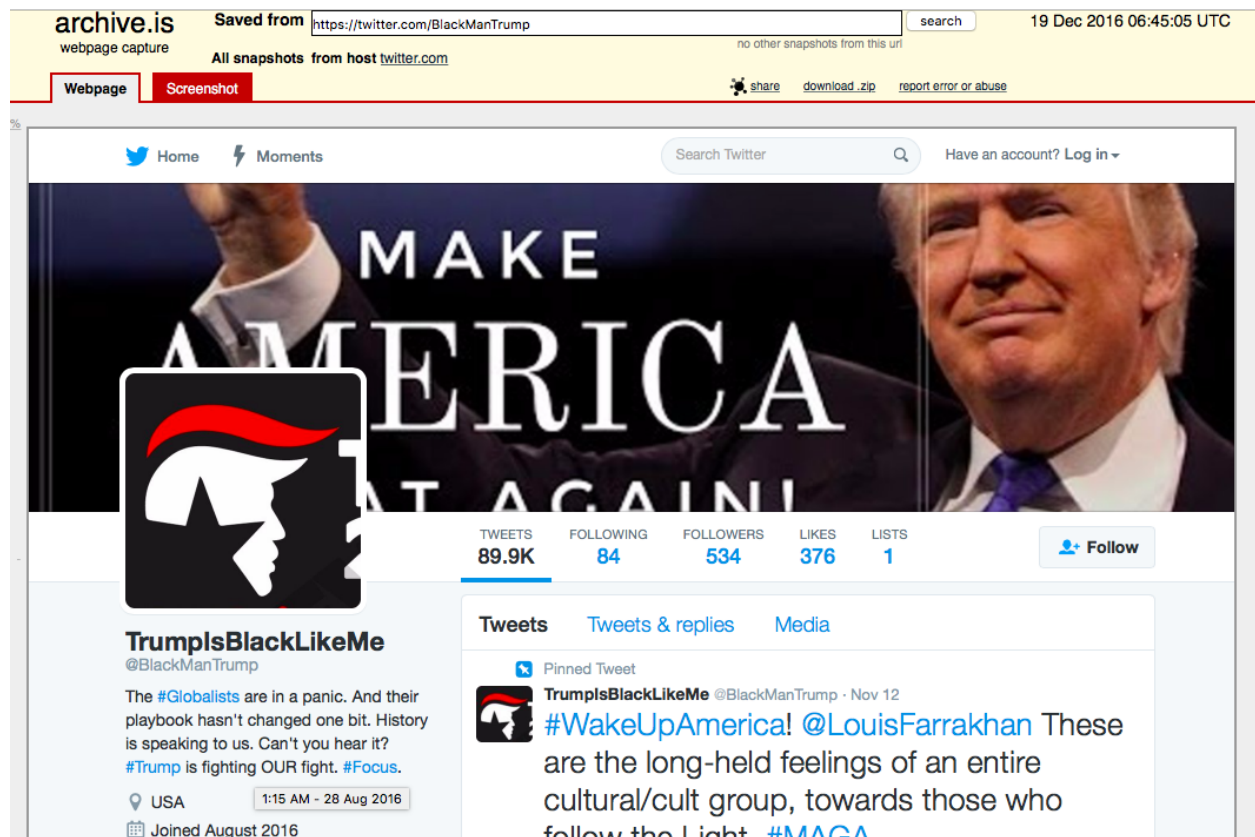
archive.is
webpage capture

Saved from https://twitter.com/BlackManTrump search

19 Dec 2016 06:45:05 UTC

no other snapshots from this url

All snapshots from host twitter.com

Webpage Screenshot

share download .zip report error or abuse

%

Home Moments

Search Twitter

Have an account? Log in

MAKE AMERICA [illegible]AT AGAIN!

TWEETS 89.9K FOLLOWING 84 FOLLOWERS 534 LIKES 376 LISTS 1

Follow

TrumpIsBlackLikeMe
@BlackManTrump

The #Globalists are in a panic. And their playbook hasn't changed one bit. History is speaking to us. Can't you hear it? #Trump is fighting OUR fight. #Focus.

USA 1:15 AM - 28 Aug 2016

Joined August 2016

Tweets Tweets & replies Media

Pinned Tweet

TrumpIsBlackLikeMe @BlackManTrump · Nov 12

#WakeUpAmerica! @LouisFarrakhan These are the long-held feelings of an entire cultural/cult group, towards those who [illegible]